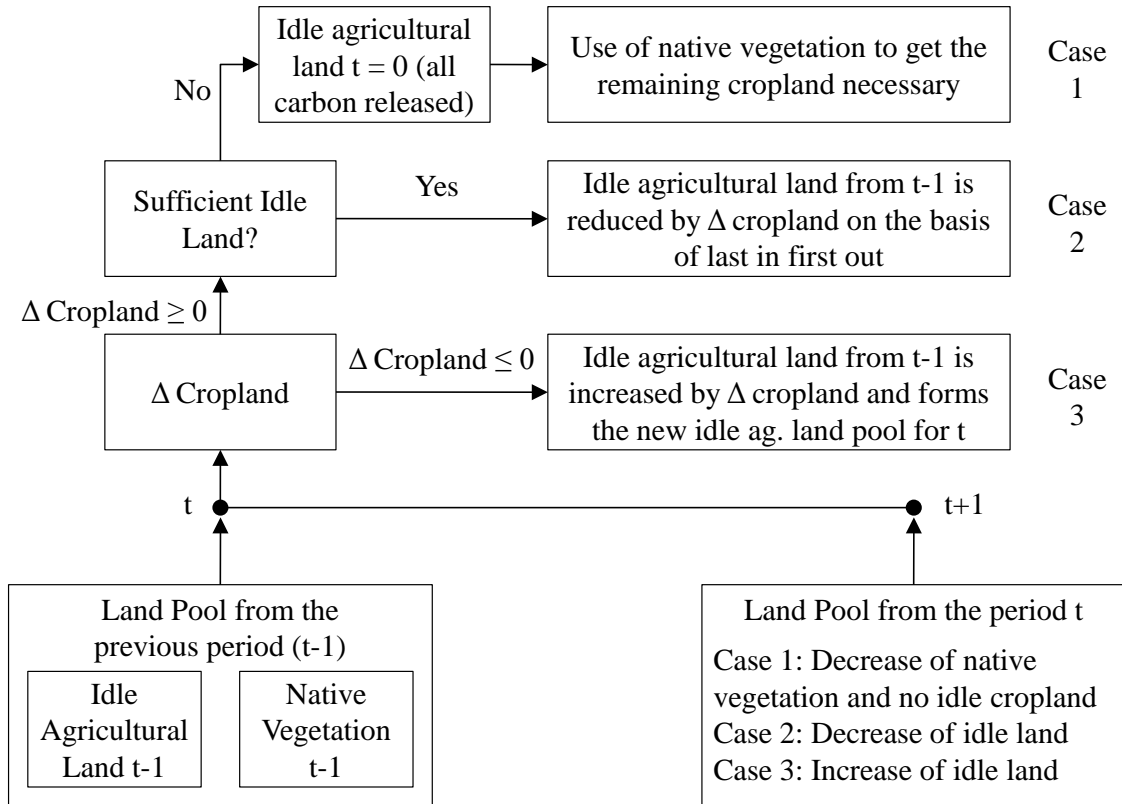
Idle agricultural land t = 0 (all carbon released)

Use of native vegetation to get the remaining cropland necessary

Case 1

No

Sufficient Idle Land?

Yes

Idle agricultural land from t-1 is reduced by $\Delta$ cropland on the basis of last in first out

Case 2

$\Delta$ Cropland $\geq 0$

$\Delta$ Cropland

$\Delta$ Cropland $\leq 0$

Idle agricultural land from t-1 is increased by $\Delta$ cropland and forms the new idle ag. land pool for t

Case 3

t

t+1

Land Pool from the previous period (t-1)

Idle Agricultural Land t-1

Native Vegetation t-1

Land Pool from the period t

Case 1: Decrease of native vegetation and no idle cropland
Case 2: Decrease of idle land
Case 3: Increase of idle land